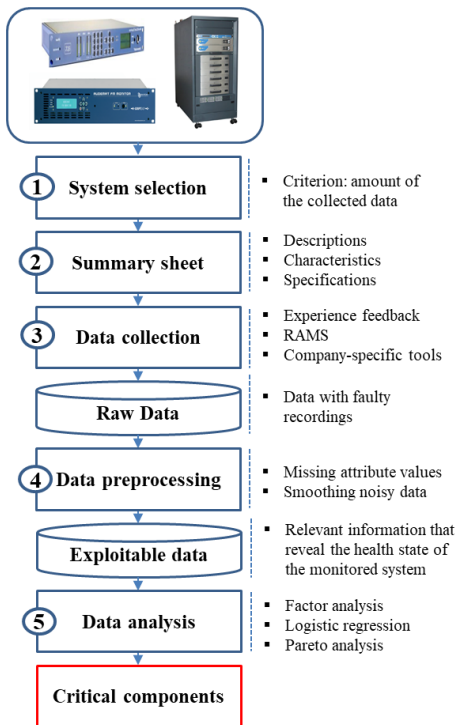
1 System selection

- Criterion: amount of the collected data

2 Summary sheet

- Descriptions
- Characteristics
- Specifications

3 Data collection

- Experience feedback
- RAMS
- Company-specific tools

Raw Data

- Data with faulty recordings

4 Data preprocessing

- Missing attribute values
- Smoothing noisy data

Exploitable data

- Relevant information that reveal the health state of the monitored system

5 Data analysis

- Factor analysis
- Logistic regression
- Pareto analysis

Critical components